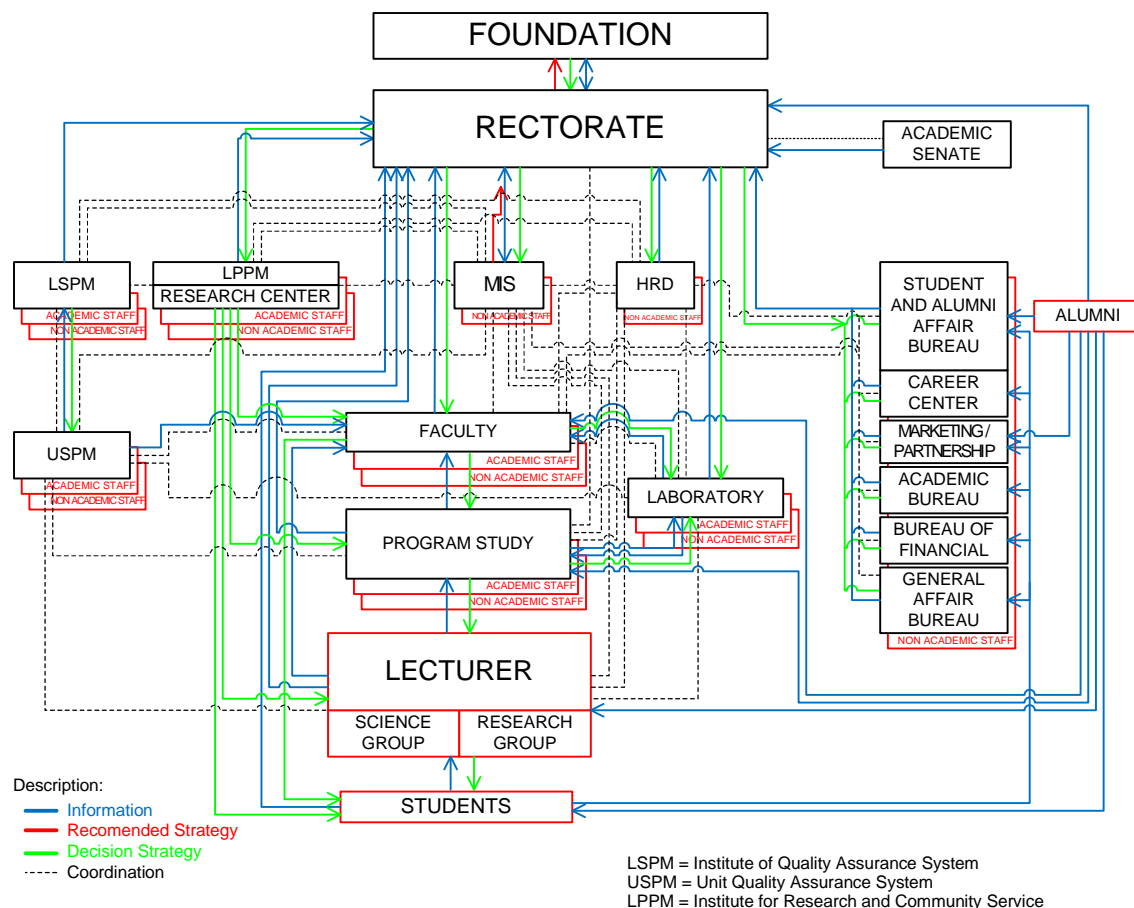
FOUNDATION

RECTORATE

ACADEMIC SENATE

LSPM
ACADEMIC STAFF
NON ACADEMIC STAFF

LPPM
RESEARCH CENTER
ACADEMIC STAFF
NON ACADEMIC STAFF

MIS
NON ACADEMIC STAFF

HRD
NON ACADEMIC STAFF

STUDENT AND ALUMNI AFFAIR BUREAU

ALUMNI

CAREER CENTER

MARKETING / PARTNERSHIP

ACADEMIC BUREAU

BUREAU OF FINANCIAL

GENERAL AFFAIR BUREAU
NON ACADEMIC STAFF

USPM
ACADEMIC STAFF
NON ACADEMIC STAFF

FACULTY
ACADEMIC STAFF
NON ACADEMIC STAFF

LABORATORY
ACADEMIC STAFF
NON ACADEMIC STAFF

PROGRAM STUDY
ACADEMIC STAFF
NON ACADEMIC STAFF

LECTURER
SCIENCE GROUP
RESEARCH GROUP

STUDENTS

Description:
Information
Recomended Strategy
Decision Strategy
Coordination

LSPM = Institute of Quality Assurance System
USPM = Unit Quality Assurance System
LPPM = Institute for Research and Community Service